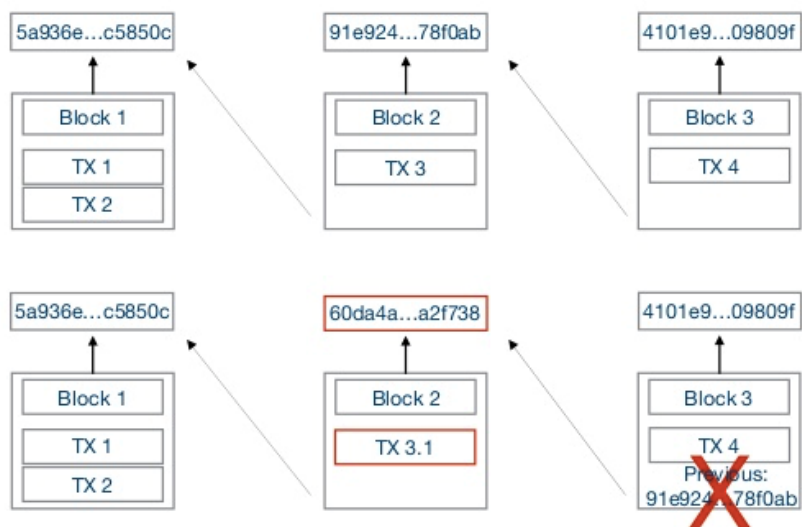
5a936e…c5850c

Block 1

TX 1

TX 2

91e924…78f0ab

Block 2

TX 3

4101e9…09809f

Block 3

TX 4

5a936e…c5850c

Block 1

TX 1

TX 2

60da4a…a2f738

Block 2

TX 3.1

4101e9…09809f

Block 3

TX 4

Previous: 91e924…78f0ab

X